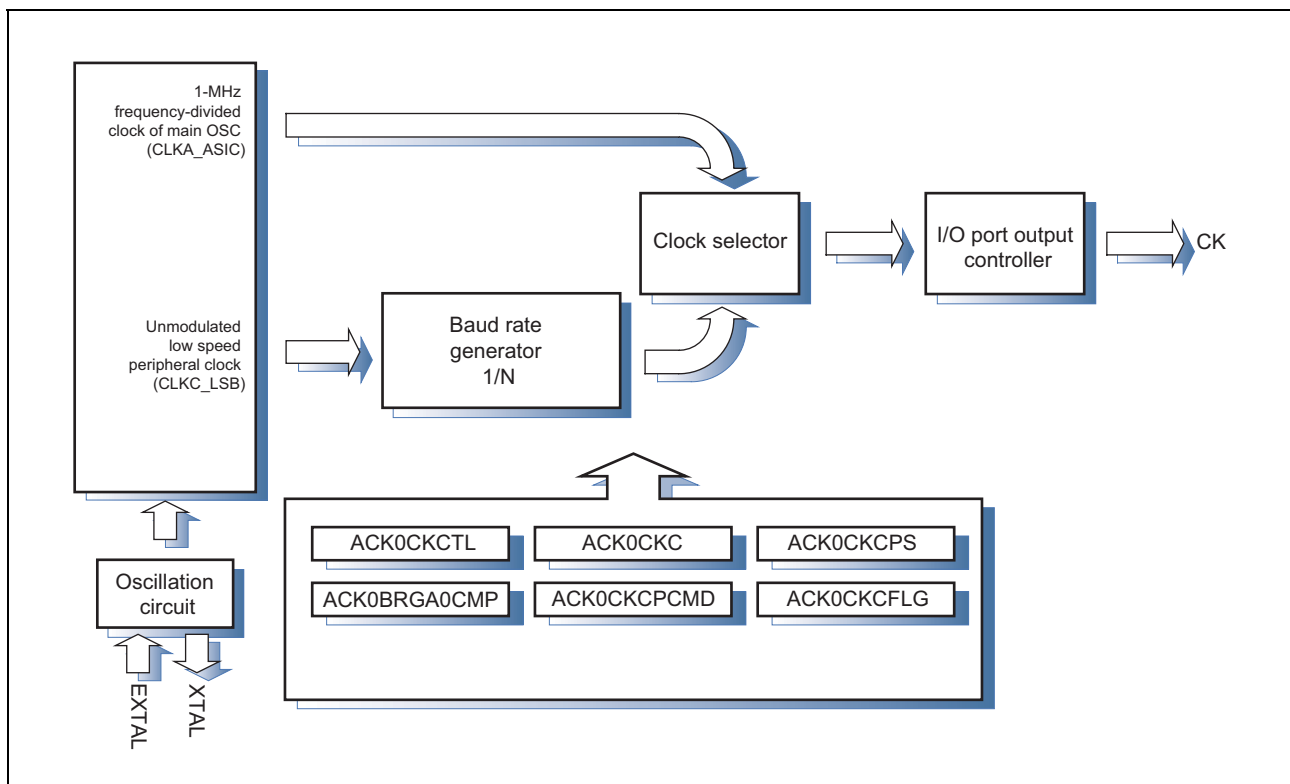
1-MHz frequency-divided clock of main OSC (CLKA_ASIC)

Unmodulated low speed peripheral clock (CLKC_LSB)

Clock selector

I/O port output controller

CK

Baud rate generator 1/N

ACK0CKCTL
ACK0CKC
ACK0CKCPS
ACK0BRGA0CMP
ACK0CKCPCMD
ACK0CKCFLG

Oscillation circuit

EXTAL
XTAL